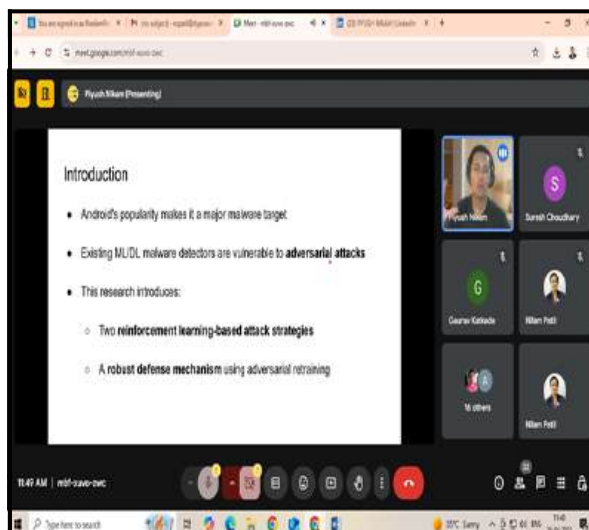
Piyush Nikam (Presenting)

Introduction

• Android's popularity makes it a major malware target

• Existing ML/DL malware detectors are vulnerable to **adversarial attacks**

• This research introduces:

○ Two **reinforcement learning-based attack strategies**

○ A **robust defense mechanism** using adversarial retraining

Piyush Nikam

S

Suresh Choudhary

G

Gaurav Karkade

Nilam Patil

16 others

Nilam Patil

11:49 AM | mbf-svwo-owc

meet.google.com/mbf-svwo-owc

Type here to search

33°C Sunny